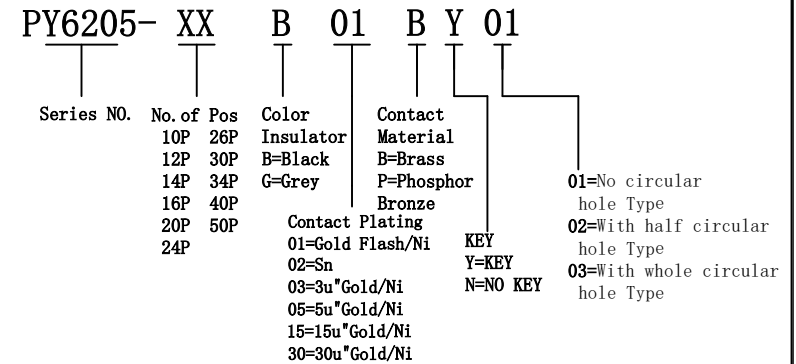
PY6205- XX B 01 B Y 01

Series NO.

No. of Pos
10P 26P
12P 30P
14P 34P
16P 40P
20P 50P
24P

Color
Insulator
B=Black
G=Grey

Contact Plating
01=Gold Flash/Ni
02=Sn
03=3u"Gold/Ni
05=5u"Gold/Ni
15=15u"Gold/Ni
30=30u"Gold/Ni

Contact
Material
B=Brass
P=Phosphor
Bronze

KEY
Y=KEY
N=NO KEY

01=No circular hole Type
02=With half circular hole Type
03=With whole circular hole Type